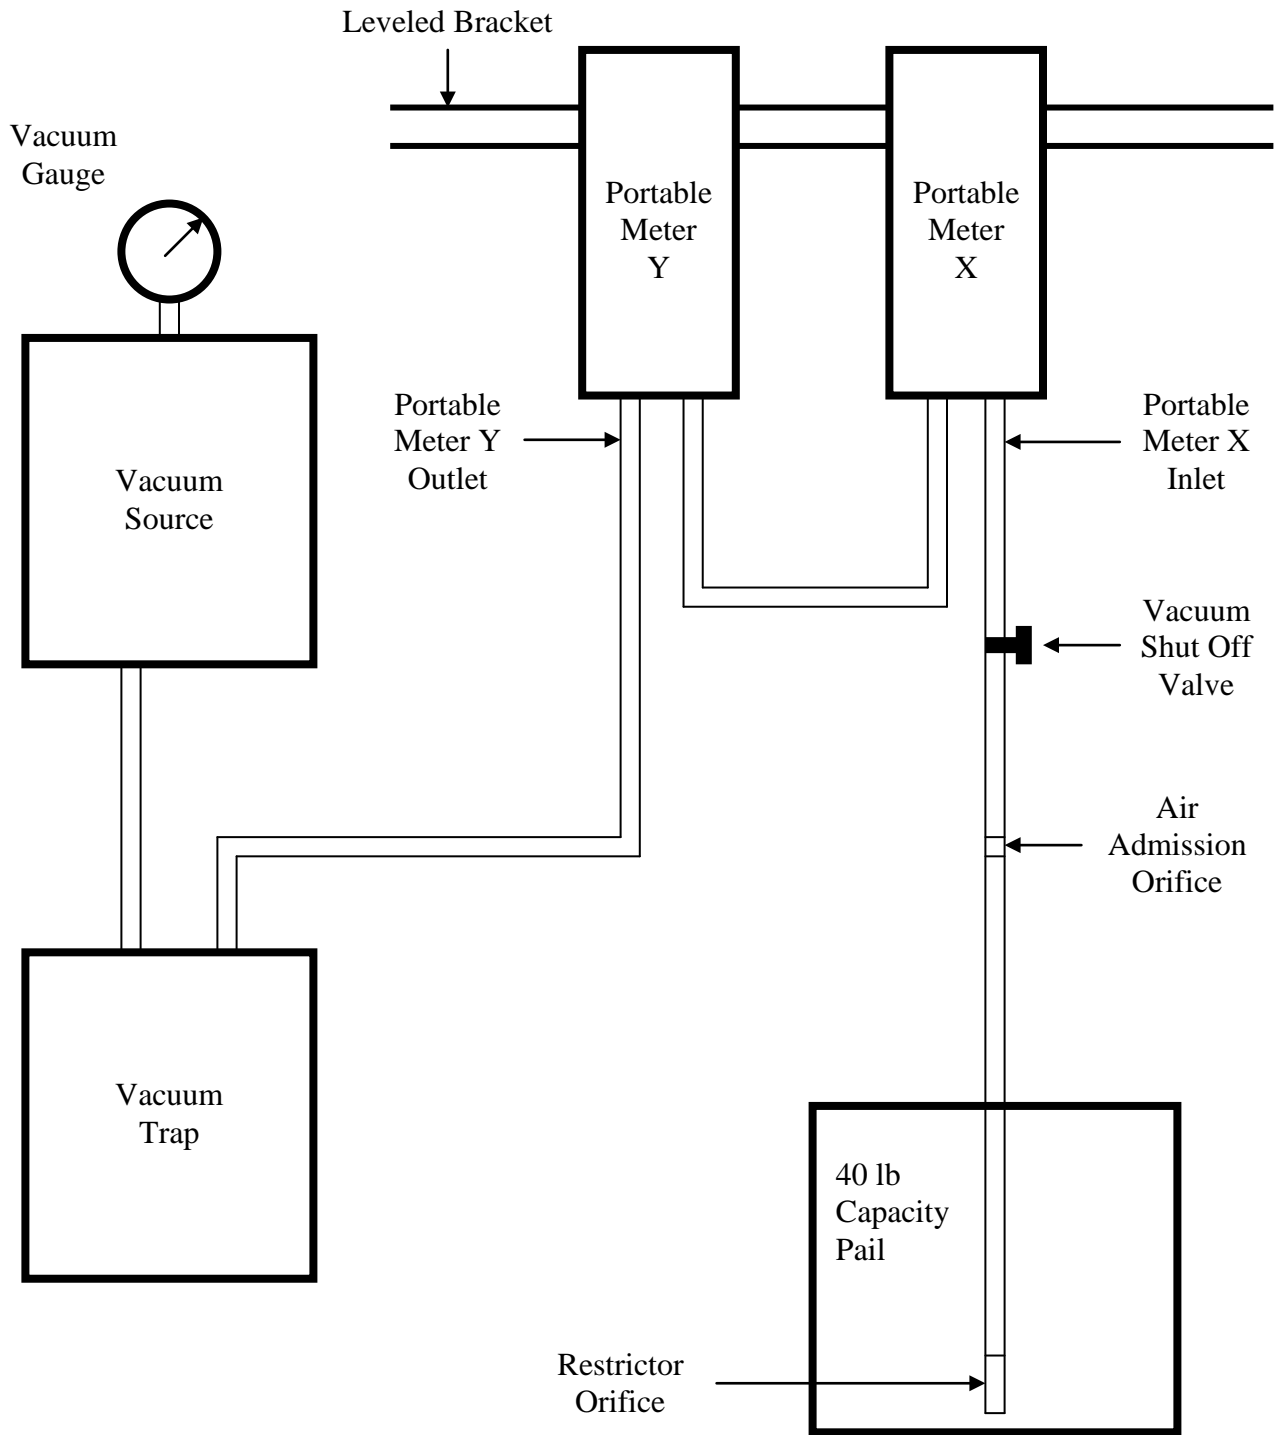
Leveled Bracket

Vacuum Gauge

Portable Meter Y

Portable Meter X

Vacuum Source

Portable Meter Y Outlet

Portable Meter X Inlet

Vacuum Shut Off Valve

Air Admission Orifice

Vacuum Trap

40 lb Capacity Pail

Restrictor Orifice